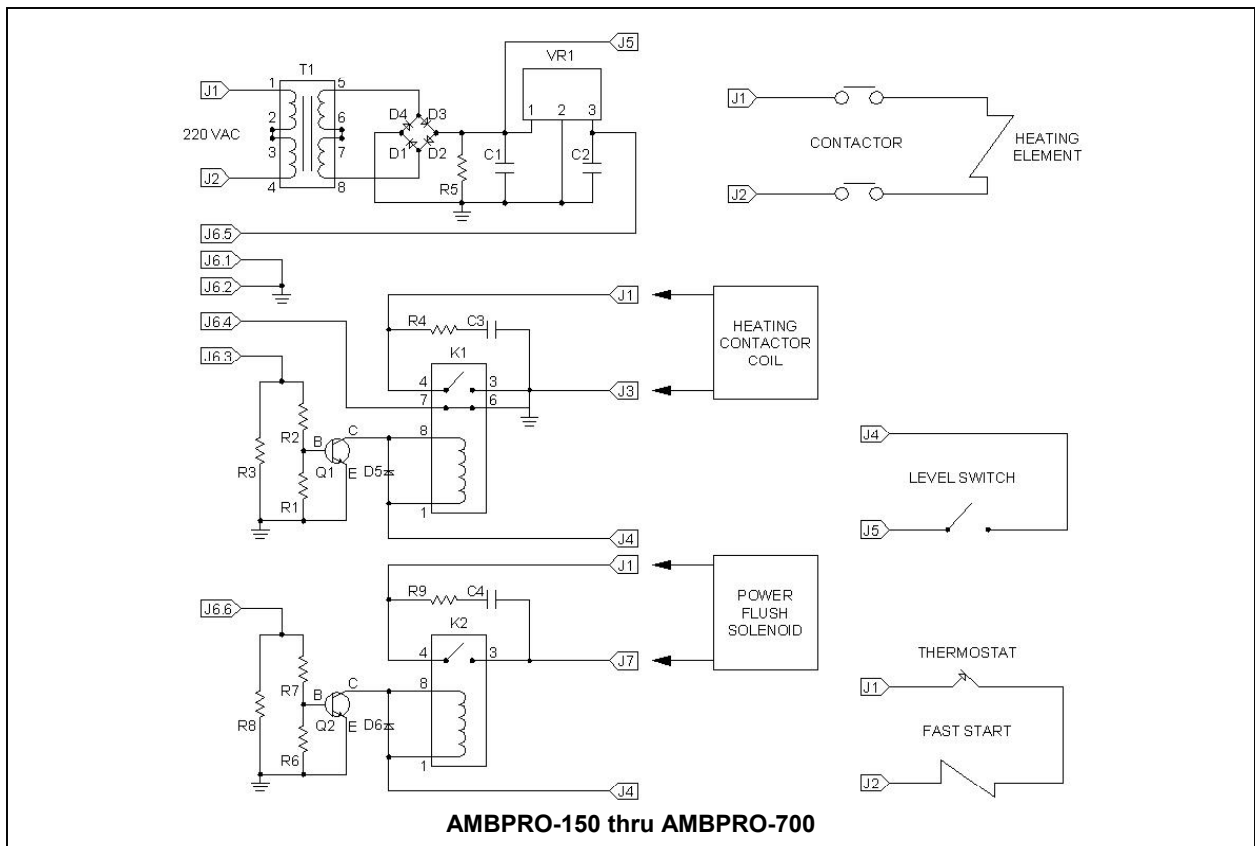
J1
1
T1
5
VR1
J5
J1
2
6
1 2 3
CONTACTOR
HEATING ELEMENT
220 VAC
D4 D3
3
7
D1 D2
C1
C2
J2
4
8
R5
J2
J6.5
J6.1
J6.2
J1
J6.4
R4
C3
HEATING CONTACTOR COIL
K1
J6.3
4
3
7
6
J3
R2
B
C
8
R3
Q1
E
D5
J4
R1
LEVEL SWITCH
1
J5
J4
J1
R9
C4
POWER FLUSH SOLENOID
K2
J6.6
4
3
J7
R7
B
C
8
THERMOSTAT
J1
R8
Q2
E
D6
FAST START
R6
1
J2
J4
AMBPRO-150 thru AMBPRO-700